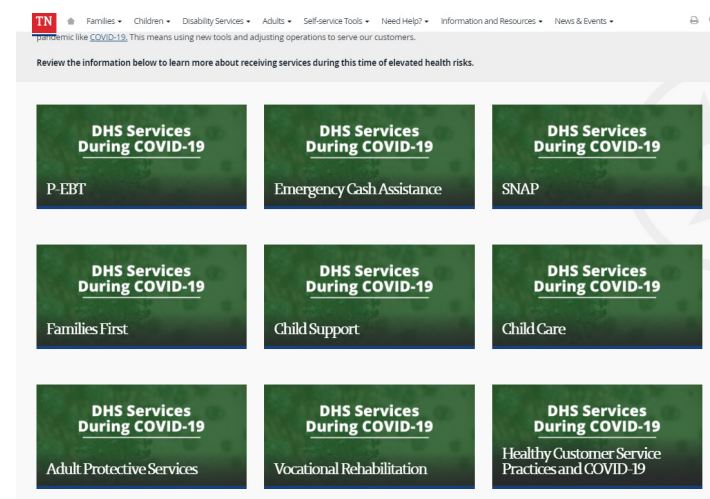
TN Families ▾ Children ▾ Disability Services ▾ Adults ▾ Self-service Tools ▾ Need Help? ▾ Information and Resources ▾ News & Events ▾

pandemic like COVID-19. This means using new tools and adjusting operations to serve our customers.

Review the information below to learn more about receiving services during this time of elevated health risks.

DHS Services During COVID-19
P-EBT

DHS Services During COVID-19
Emergency Cash Assistance

DHS Services During COVID-19
SNAP

DHS Services During COVID-19
Families First

DHS Services During COVID-19
Child Support

DHS Services During COVID-19
Child Care

DHS Services During COVID-19
Adult Protective Services

DHS Services During COVID-19
Vocational Rehabilitation

DHS Services During COVID-19
Healthy Customer Service Practices and COVID-19